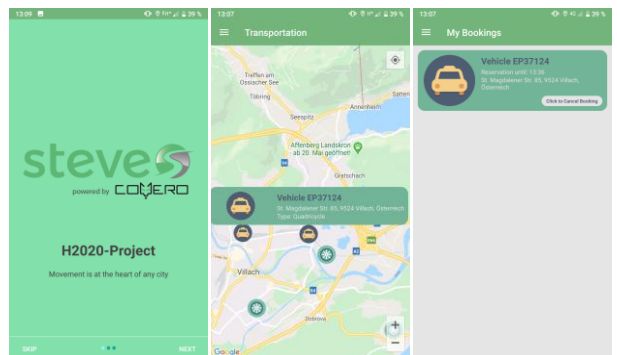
13:09 39 %

steve

powered by COMERO

H2020-Project

Movement is at the heart of any city

SKIP

NEXT

13:07 39 %

Transportation

Treffen am Ossiacher See

Töbring

Seespitz

Annenheim

Sattendorf

Affenberg Landskron ab 20. Mai geöffnet

Gratschach

Vehicle EP37124

St. Magdalener Str. 85, 9524 Villach, Österreich

Type: Quadricycle

Villach

A2

A2

A11

Drobollach

Google

+

−

13:07 39 %

My Bookings

Vehicle EP37124

Reservation until: 13:36

St. Magdalener Str. 85, 9524 Villach, Österreich

Click to Cancel Booking